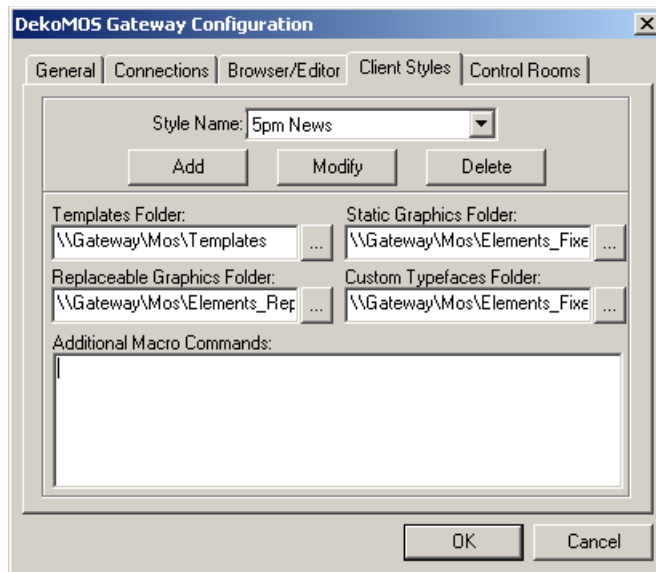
DekoMOS Gateway Configuration

General | Connections | Browser/Editor | Client Styles | Control Rooms

Style Name: 5pm News

Add | Modify | Delete

Templates Folder:
\\Gateway\Mos\Templates ...

Static Graphics Folder:
\\Gateway\Mos\Elements_Fixe ...

Replaceable Graphics Folder:
\\Gateway\Mos\Elements_Rep ...

Custom Typefaces Folder:
\\Gateway\Mos\Elements_Fixe ...

Additional Macro Commands:

OK | Cancel